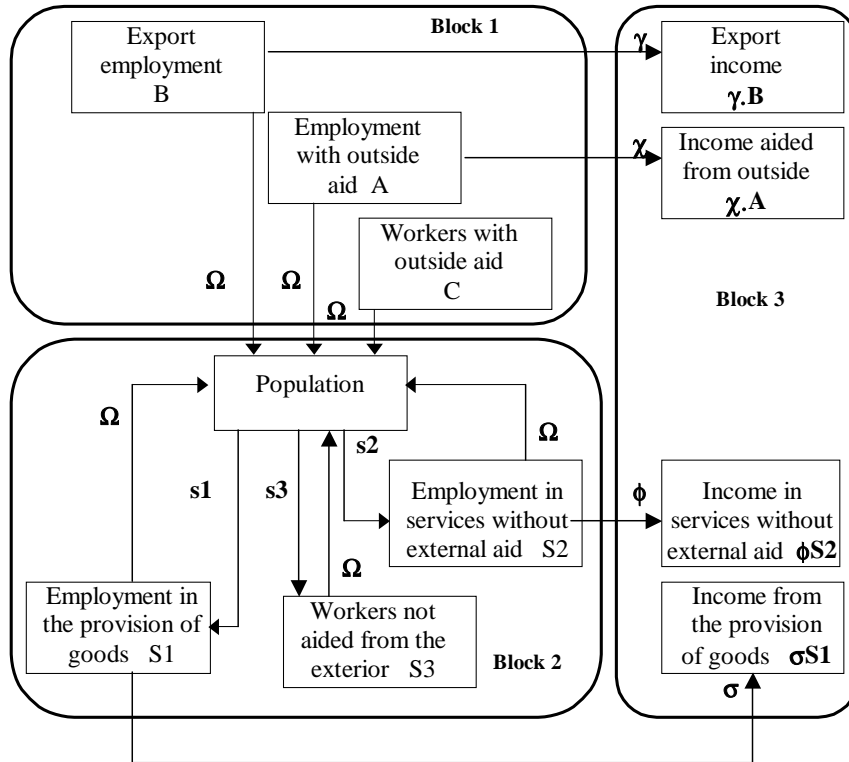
Block 1

Export employment B

Employment with outside aid A

Workers with outside aid C

$\Omega$ $\Omega$ $\Omega$

$\gamma$

Export income $\gamma$.B

$\chi$

Income aided from outside $\chi$.A

Block 3

Population

$\Omega$

s1

s3

s2

$\Omega$

Employment in services without external aid S2

$\phi$

Income in services without external aid $\phi$S2

$\Omega$

Employment in the provision of goods S1

Workers not aided from the exterior S3

Block 2

Income from the provision of goods $\sigma$S1

$\sigma$